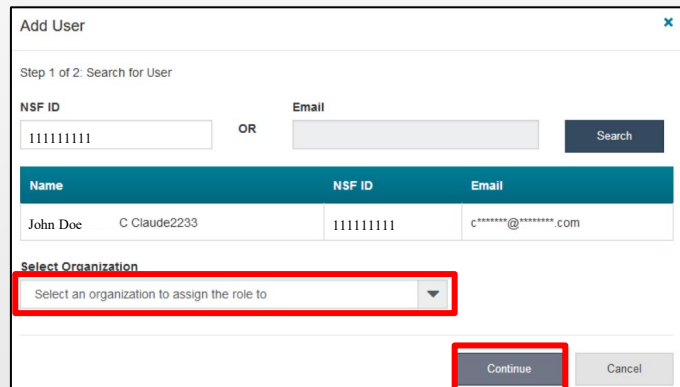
Add User

×

Step 1 of 2: Search for User

NSF ID

111111111

OR

Email

Search

| Name | NSF ID | Email |
|---|---|---|
| John Doe C Claude2233 | 111111111 | c*******@********.com |

Select Organization

Select an organization to assign the role to

Continue

Cancel